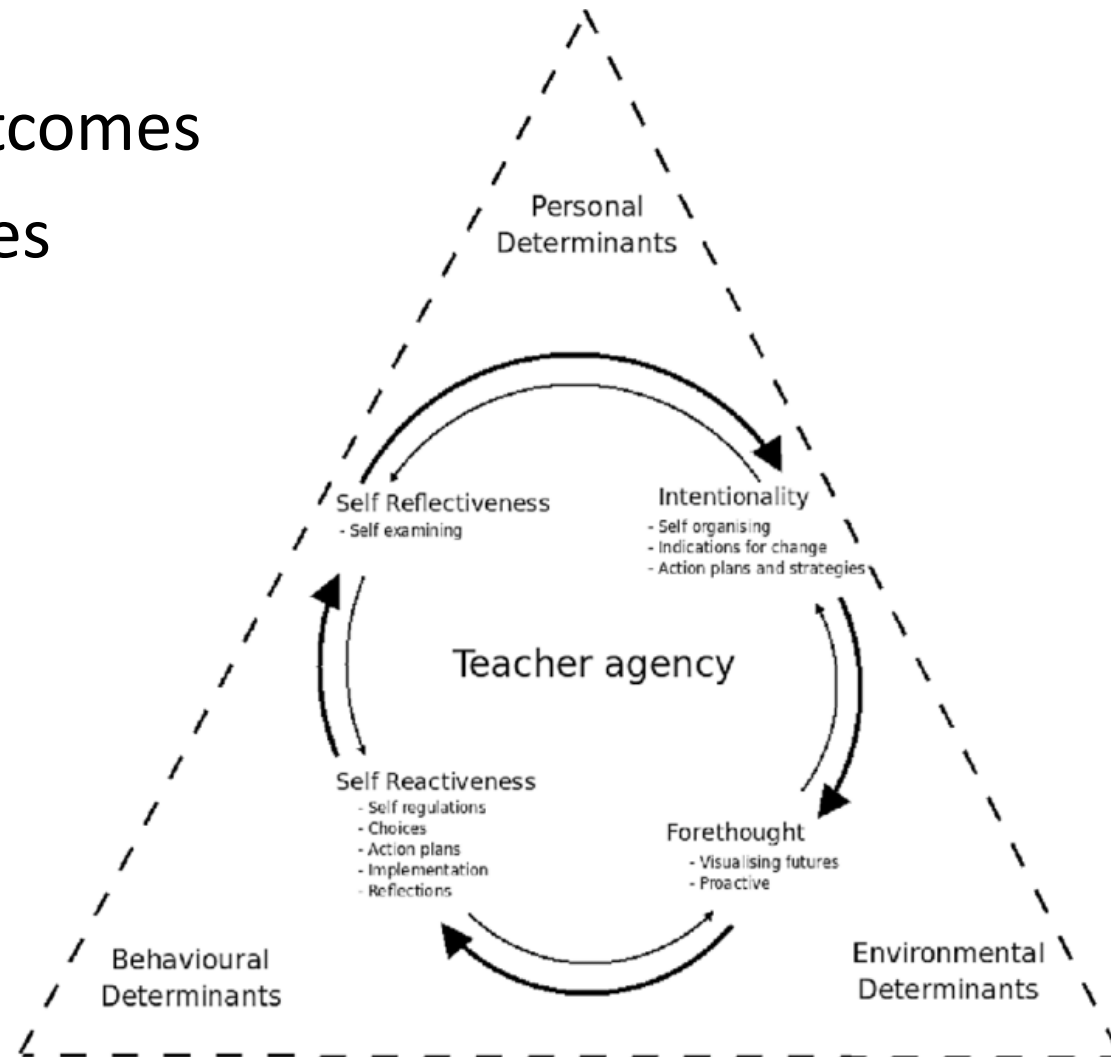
tcomes

es

Personal Determinants

Self Reflectiveness
- Self examining

Intentionality
- Self organising
- Indications for change
- Action plans and strategies

Teacher agency

Self Reactiveness
- Self regulations
- Choices
- Action plans
- Implementation
- Reflections

Forethought
- Visualising futures
- Proactive

Behavioural Determinants

Environmental Determinants